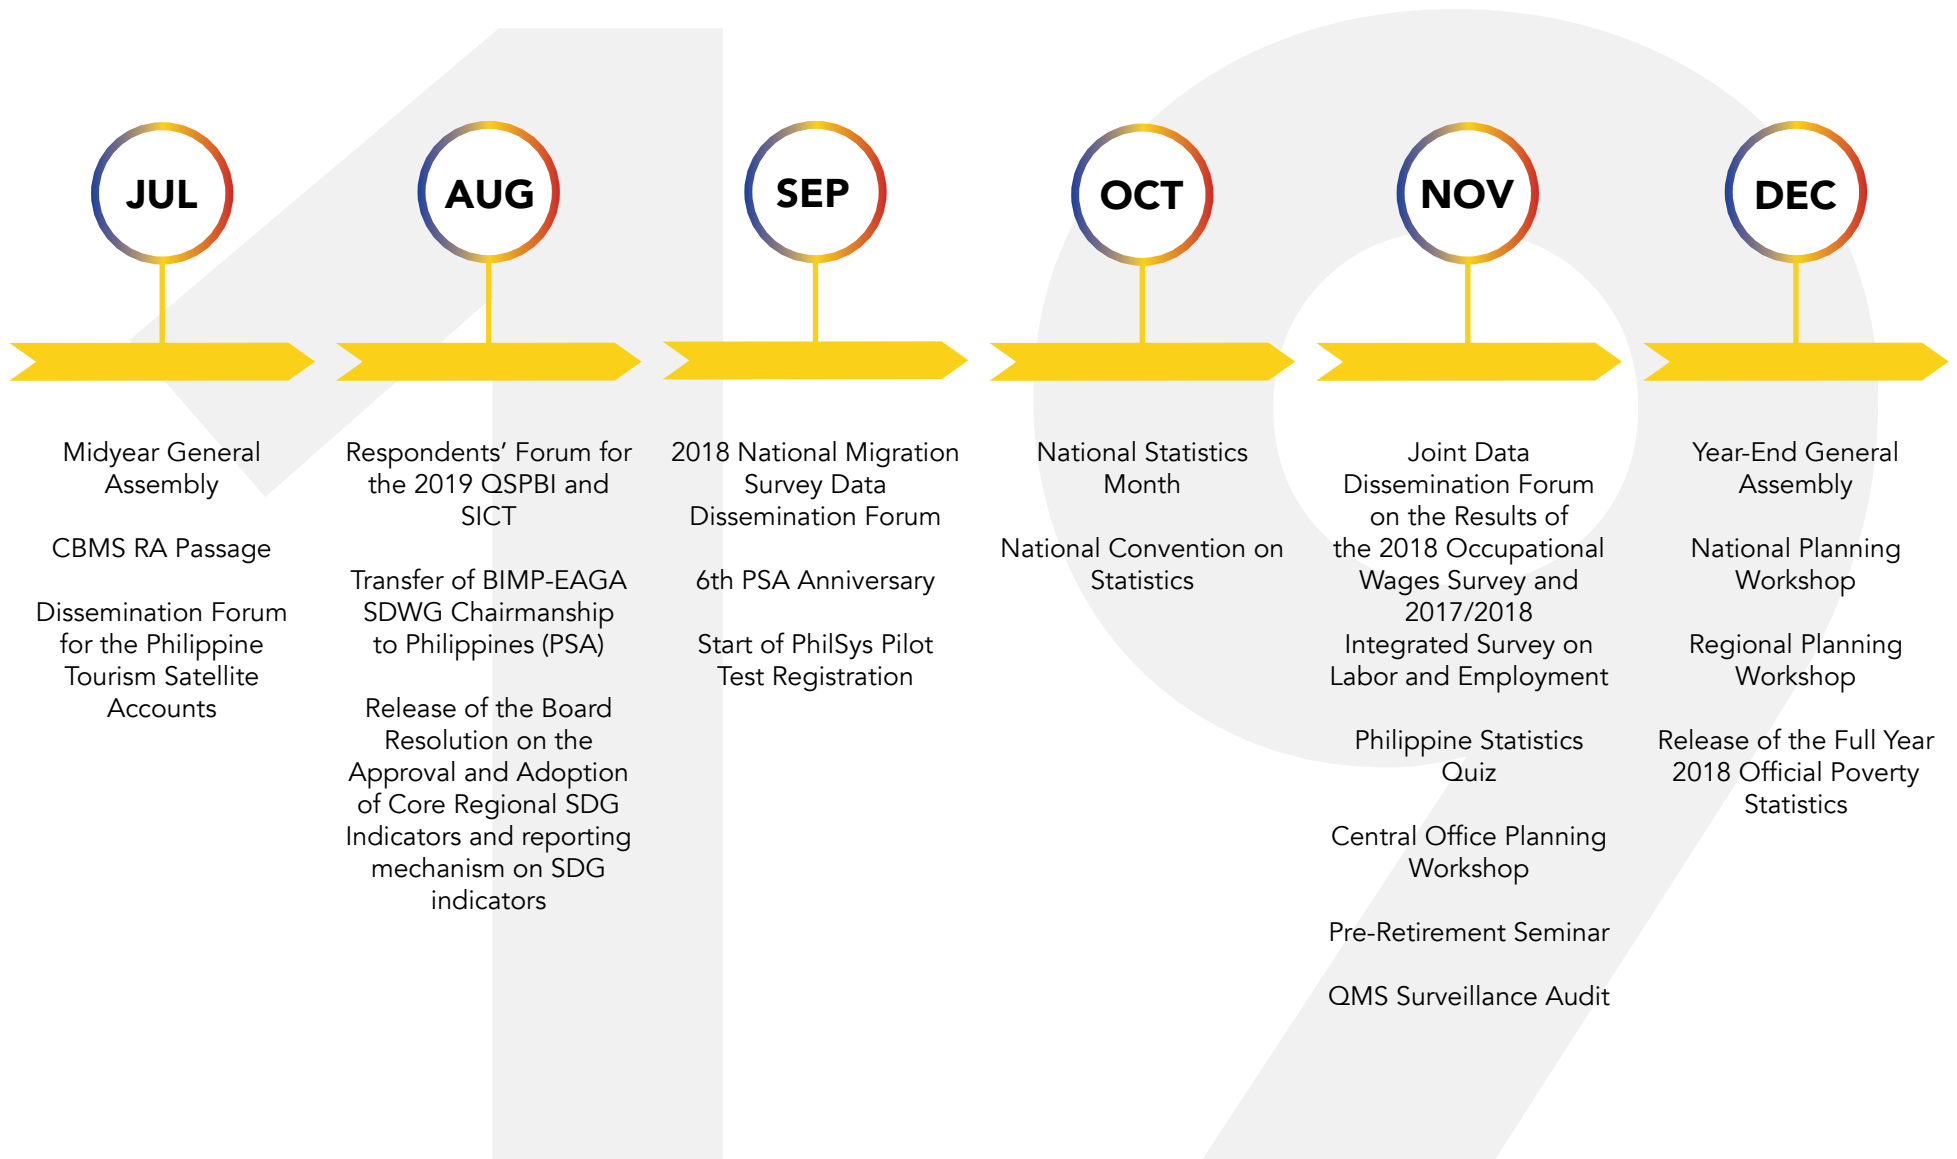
JUL

Midyear General Assembly

CBMS RA Passage

Dissemination Forum for the Philippine Tourism Satellite Accounts

AUG

Respondents' Forum for the 2019 QSPBI and SICT

Transfer of BIMP-EAGA SDWG Chairmanship to Philippines (PSA)

Release of the Board Resolution on the Approval and Adoption of Core Regional SDG Indicators and reporting mechanism on SDG indicators

SEP

2018 National Migration Survey Data Dissemination Forum

6th PSA Anniversary

Start of PhilSys Pilot Test Registration

OCT

National Statistics Month

National Convention on Statistics

NOV

Joint Data Dissemination Forum on the Results of the 2018 Occupational Wages Survey and 2017/2018 Integrated Survey on Labor and Employment

Philippine Statistics Quiz

Central Office Planning Workshop

Pre-Retirement Seminar

QMS Surveillance Audit

DEC

Year-End General Assembly

National Planning Workshop

Regional Planning Workshop

Release of the Full Year 2018 Official Poverty Statistics